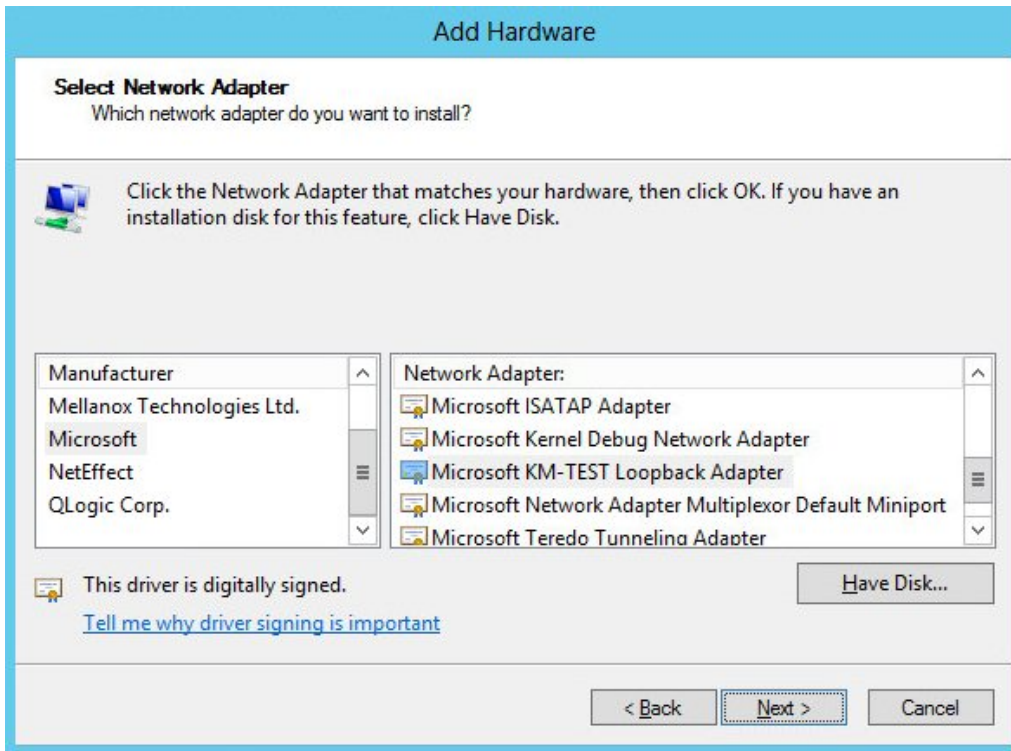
Add Hardware

Select Network Adapter
Which network adapter do you want to install?

Click the Network Adapter that matches your hardware, then click OK. If you have an installation disk for this feature, click Have Disk.

Manufacturer
Mellanox Technologies Ltd.
Microsoft
NetEffect
QLogic Corp.

Network Adapter:
Microsoft ISATAP Adapter
Microsoft Kernel Debug Network Adapter
Microsoft KM-TEST Loopback Adapter
Microsoft Network Adapter Multiplexor Default Miniport
Microsoft Teredo Tunneling Adapter

This driver is digitally signed.
Tell me why driver signing is important

Have Disk...

< Back
Next >
Cancel